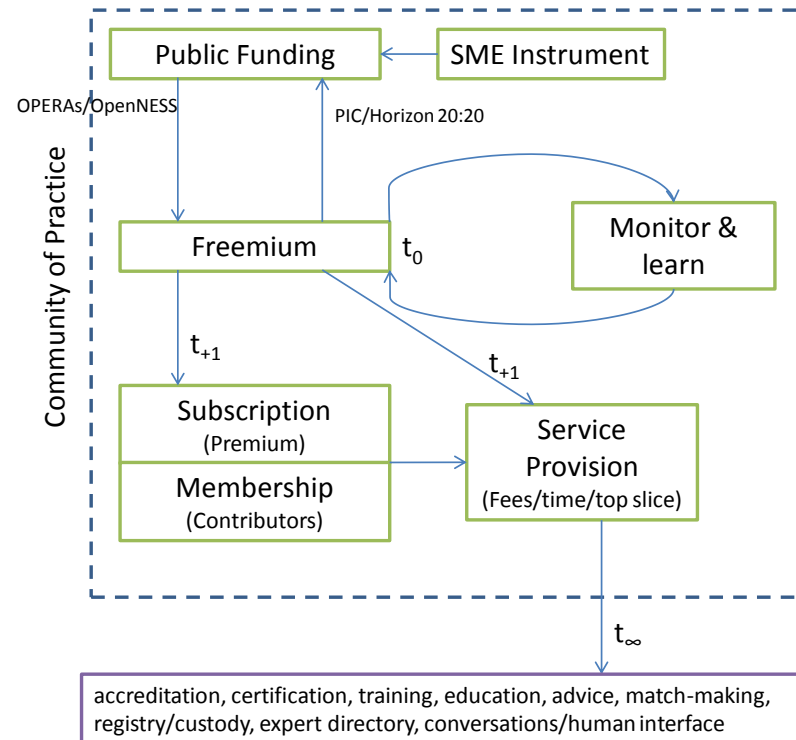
Community of Practice

Public Funding

SME Instrument

OPERAs/OpenNESS

PIC/Horizon 20:20

Freemium

$t_0$

Monitor & learn

$t_{+1}$

$t_{+1}$

Subscription
(Premium)

Membership
(Contributors)

Service Provision
(Fees/time/top slice)

$t_\infty$

accreditation, certification, training, education, advice, match-making, registry/custody, expert directory, conversations/human interface